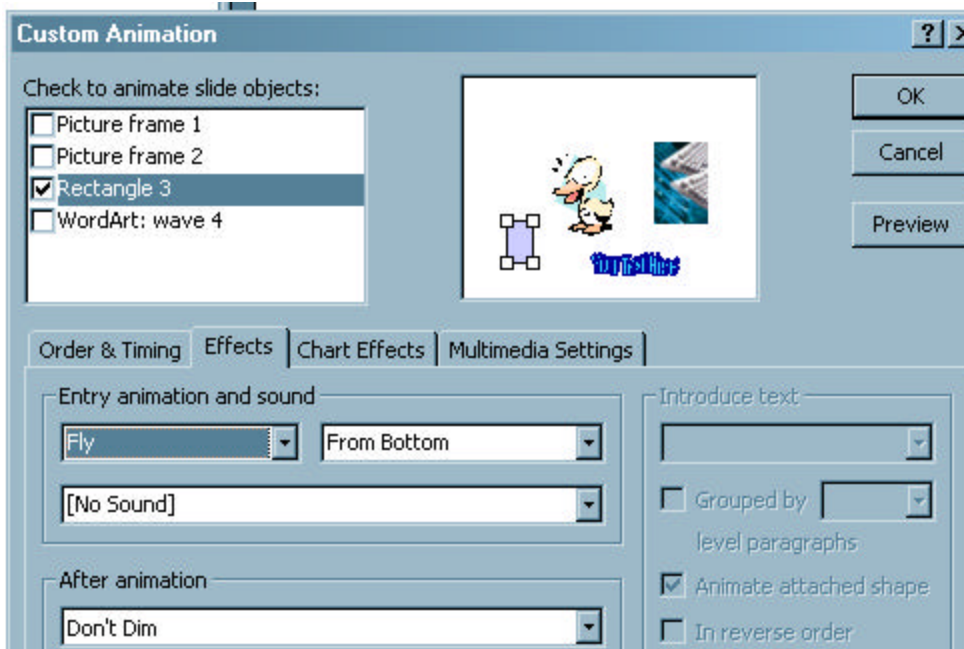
Custom Animation

?

Check to animate slide objects:

Picture frame 1
Picture frame 2
Rectangle 3
WordArt: wave 4

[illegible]

OK

Cancel

Preview

Order & Timing | Effects | Chart Effects | Multimedia Settings

Entry animation and sound

Fly

From Bottom

[No Sound]

After animation

Don't Dim

Introduce text

Grouped by

level paragraphs

Animate attached shape

In reverse order